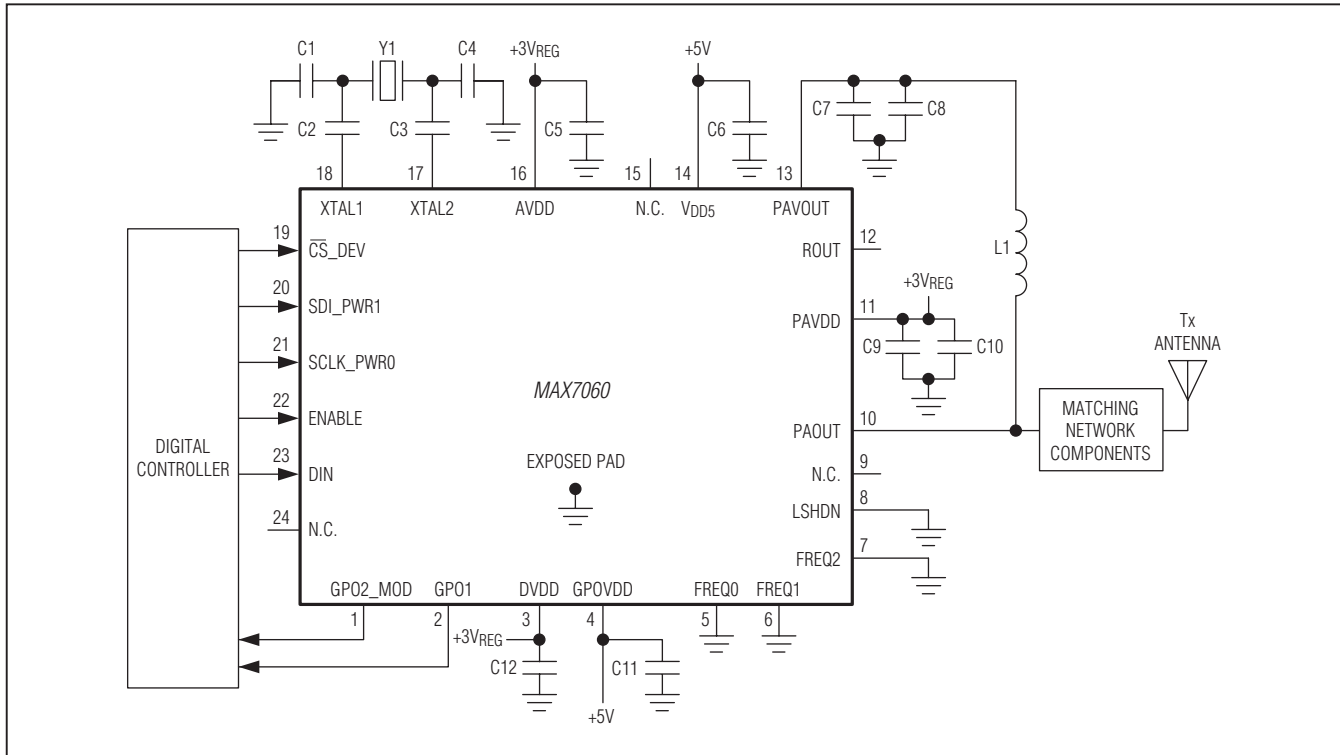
C1 Y1 C4 $+3V_{REG}$ +5V
C2 C3 C5 C6 C7 C8
18 17 16 15 14 13
XTAL1 XTAL2 AVDD N.C. $V_{DD5}$ PAVOUT
19 $\overline{CS}$_DEV
20 SDI_PWR1
21 SCLK_PWR0
22 ENABLE
23 DIN
24 N.C.
DIGITAL CONTROLLER
MAX7060
EXPOSED PAD
12 ROUT
L1
$+3V_{REG}$
11 PAVDD
C9 C10
Tx ANTENNA
10 PAOUT
MATCHING NETWORK COMPONENTS
9 N.C.
8 LSHDN
7 FREQ2
GPO2_MOD GPO1 DVDD GPOVDD FREQ0 FREQ1
1 2 3 4 5 6
$+3V_{REG}$
C12 C11
+5V